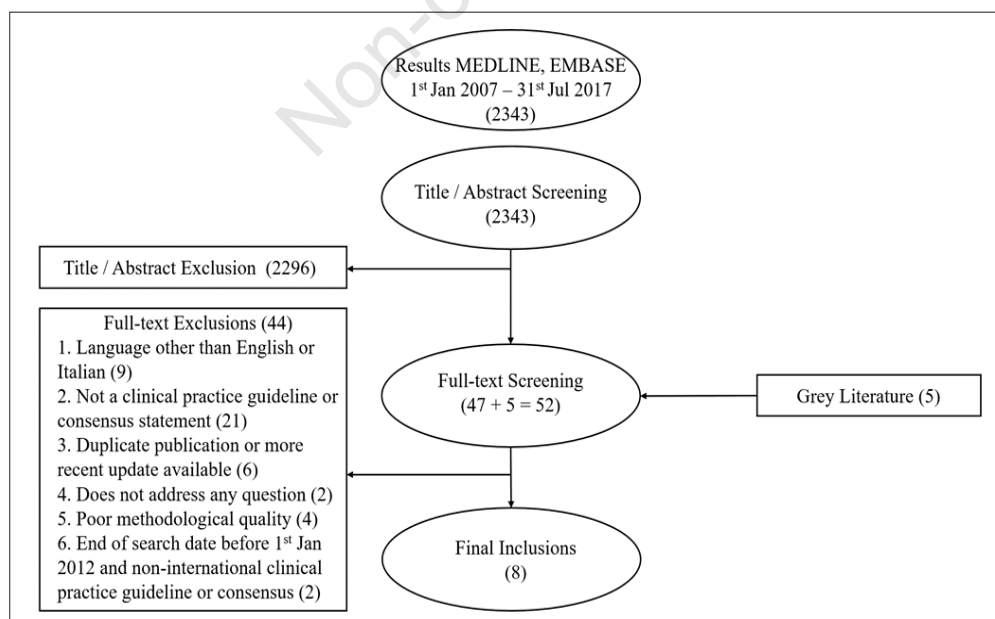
Non-c

Results MEDLINE, EMBASE
1$^{st}$ Jan 2007 – 31$^{st}$ Jul 2017
(2343)

Title / Abstract Screening
(2343)

Title / Abstract Exclusion (2296)

Full-text Exclusions (44)
1. Language other than English or Italian (9)
2. Not a clinical practice guideline or consensus statement (21)
3. Duplicate publication or more recent update available (6)
4. Does not address any question (2)
5. Poor methodological quality (4)
6. End of search date before 1$^{st}$ Jan 2012 and non-international clinical practice guideline or consensus (2)

Full-text Screening
(47 + 5 = 52)

Grey Literature (5)

Final Inclusions
(8)